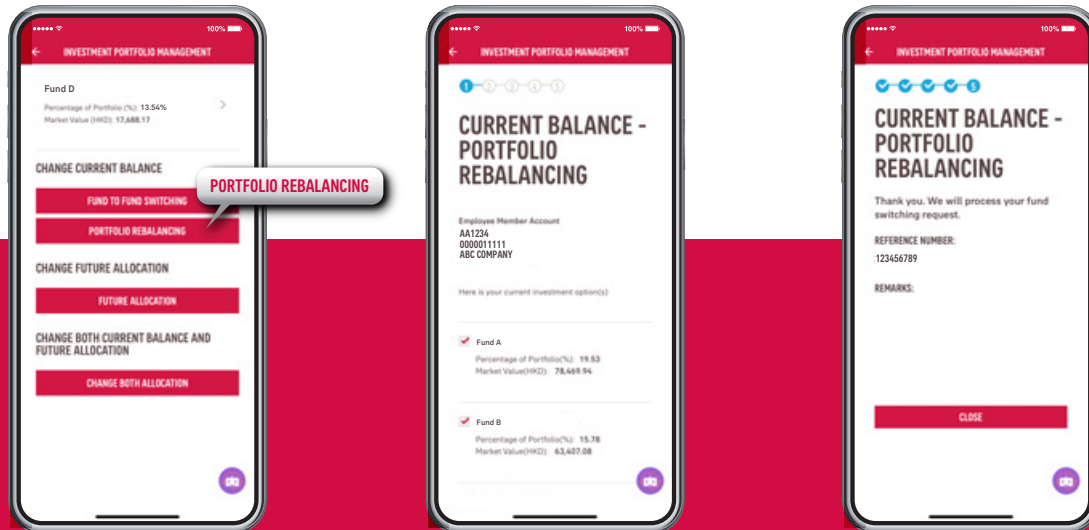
100%

INVESTMENT PORTFOLIO MANAGEMENT

Fund D

Percentage of Portfolio (%): 13.54%

Market Value (HKD): 17,688.17

CHANGE CURRENT BALANCE

PORTFOLIO REBALANCING

FUND TO FUND SWITCHING

PORTFOLIO REBALANCING

CHANGE FUTURE ALLOCATION

FUTURE ALLOCATION

CHANGE BOTH CURRENT BALANCE AND FUTURE ALLOCATION

CHANGE BOTH ALLOCATION

100%

INVESTMENT PORTFOLIO MANAGEMENT

1 2 3 4 5

CURRENT BALANCE - PORTFOLIO REBALANCING

Employee Member Account

AA1234

0000011111

ABC COMPANY

Here is your current investment option(s)

Fund A

Percentage of Portfolio(%): 19.53

Market Value(HKD): 78,469.94

Fund B

Percentage of Portfolio(%): 15.78

Market Value(HKD): 63,407.08

100%

INVESTMENT PORTFOLIO MANAGEMENT

5

CURRENT BALANCE - PORTFOLIO REBALANCING

Thank you. We will process your fund switching request.

REFERENCE NUMBER:

123456789

REMARKS:

CLOSE